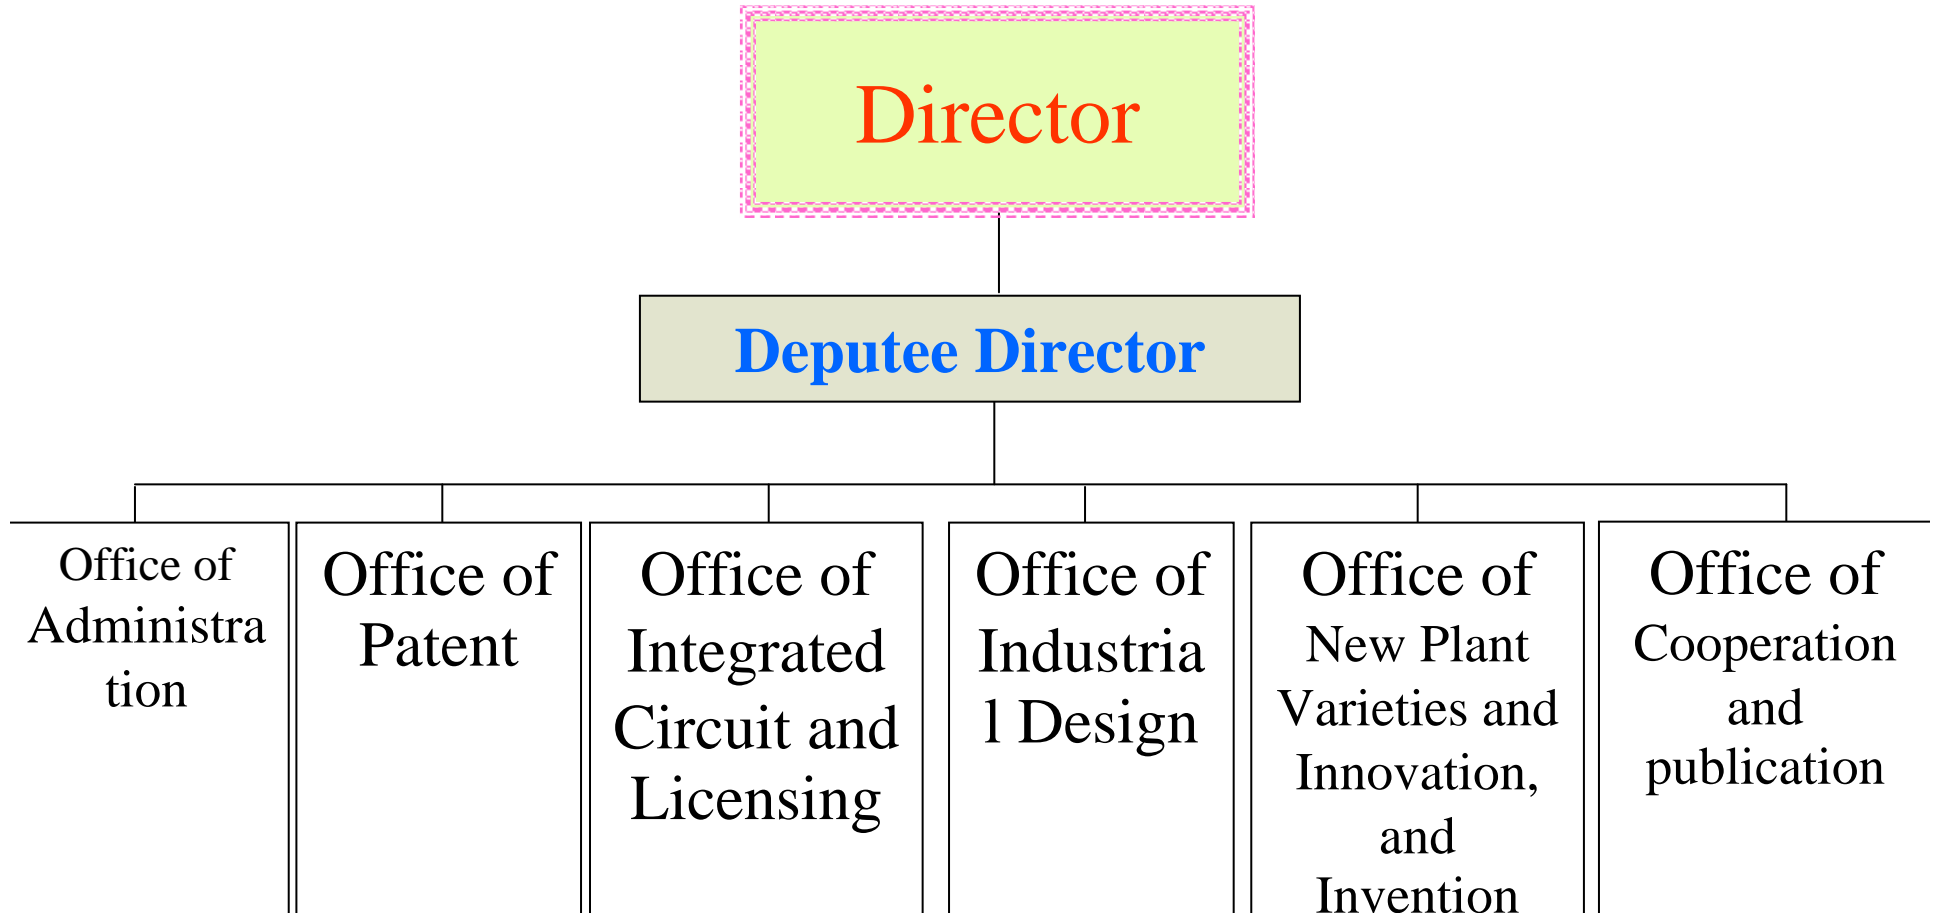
Director

Deputee Director

Office of Administration

Office of Patent

Office of Integrated Circuit and Licensing

Office of Industrial Design

Office of New Plant Varieties and Innovation, and Invention

Office of Cooperation and publication